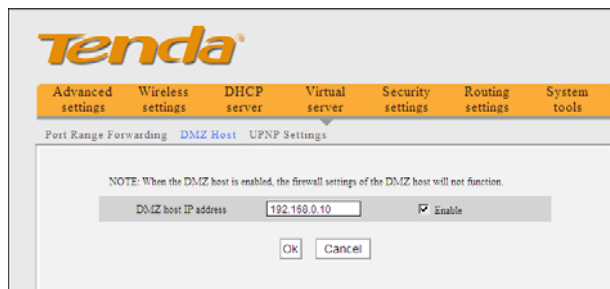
Tenda

Advanced settings
Wireless settings
DHCP server
Virtual server
Security settings
Routing settings
System tools

Port Range Forwarding DMZ Host UPNP Settings

NOTE: When the DMZ host is enabled, the firewall settings of the DMZ host will not function.

DMZ host IP address 192.168.0.10 Enable

Ok Cancel